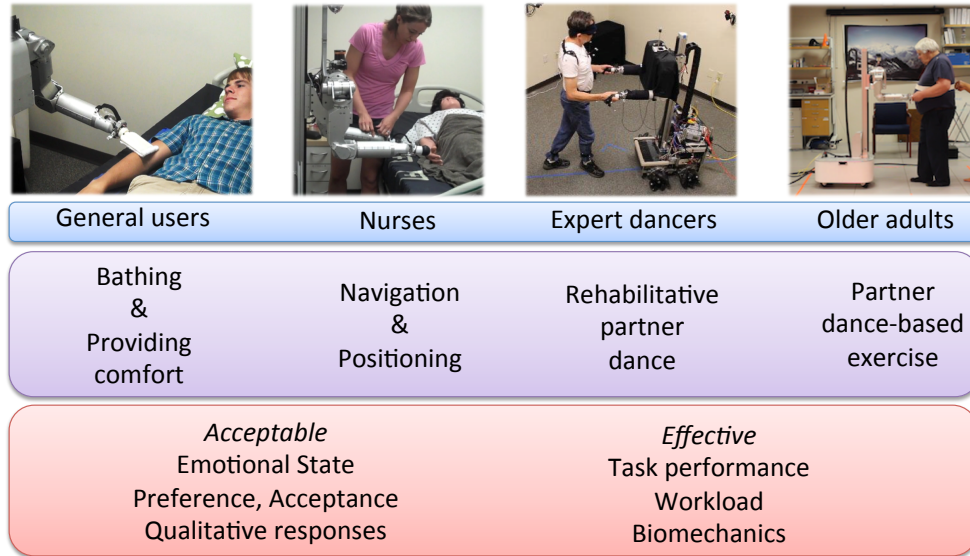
General users

Nurses

Expert dancers

Older adults

Bathing & Providing comfort

Navigation & Positioning

Rehabilitative partner dance

Partner dance-based exercise

*Acceptable*
Emotional State
Preference, Acceptance
Qualitative responses

*Effective*
Task performance
Workload
Biomechanics